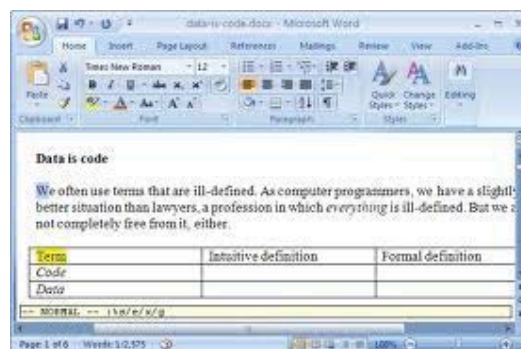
data-is-code.docx - Microsoft Word

Home Insert Page Layout References Mailings Review View Add-Ins

Times New Roman 12

Paste

Clipboard Font Paragraph Styles

Quick Styles Change Styles Editing

Data is code

We often use terms that are ill-defined. As computer programmers, we have a slightly better situation than lawyers, a profession in which *everything* is ill-defined. But we are not completely free from it, either.

| Term | Intuitive definition | Formal definition |
|---|---|---|
| *Code* | | |
| *Data* | | |

-- NORMAL -- :%s/e/x/g

Page: 1 of 6 Words: 1/2,575 100%